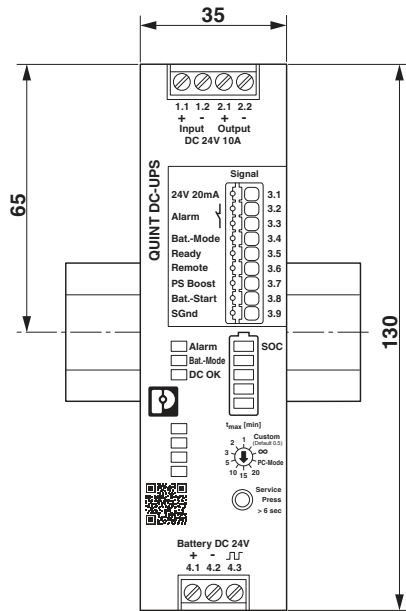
35

65

130

1.1 1.2 2.1 2.2
+ - + -
Input Output
DC 24V 10A

QUINT DC-UPS

Signal
24V 20mA 3.1
3.2
Alarm 3.3
Bat.-Mode 3.4
Ready 3.5
Remote 3.6
PS Boost 3.7
Bat.-Start 3.8
SGnd 3.9

Alarm
Bat.-Mode
DC OK

SOC

$t_{max}$ [min]
Custom (Default 0.5)
2 1
3 ∞
5 PC-Mode
10 15 20

Service
Press
> 6 sec

Battery DC 24V
+ -
4.1 4.2 4.3